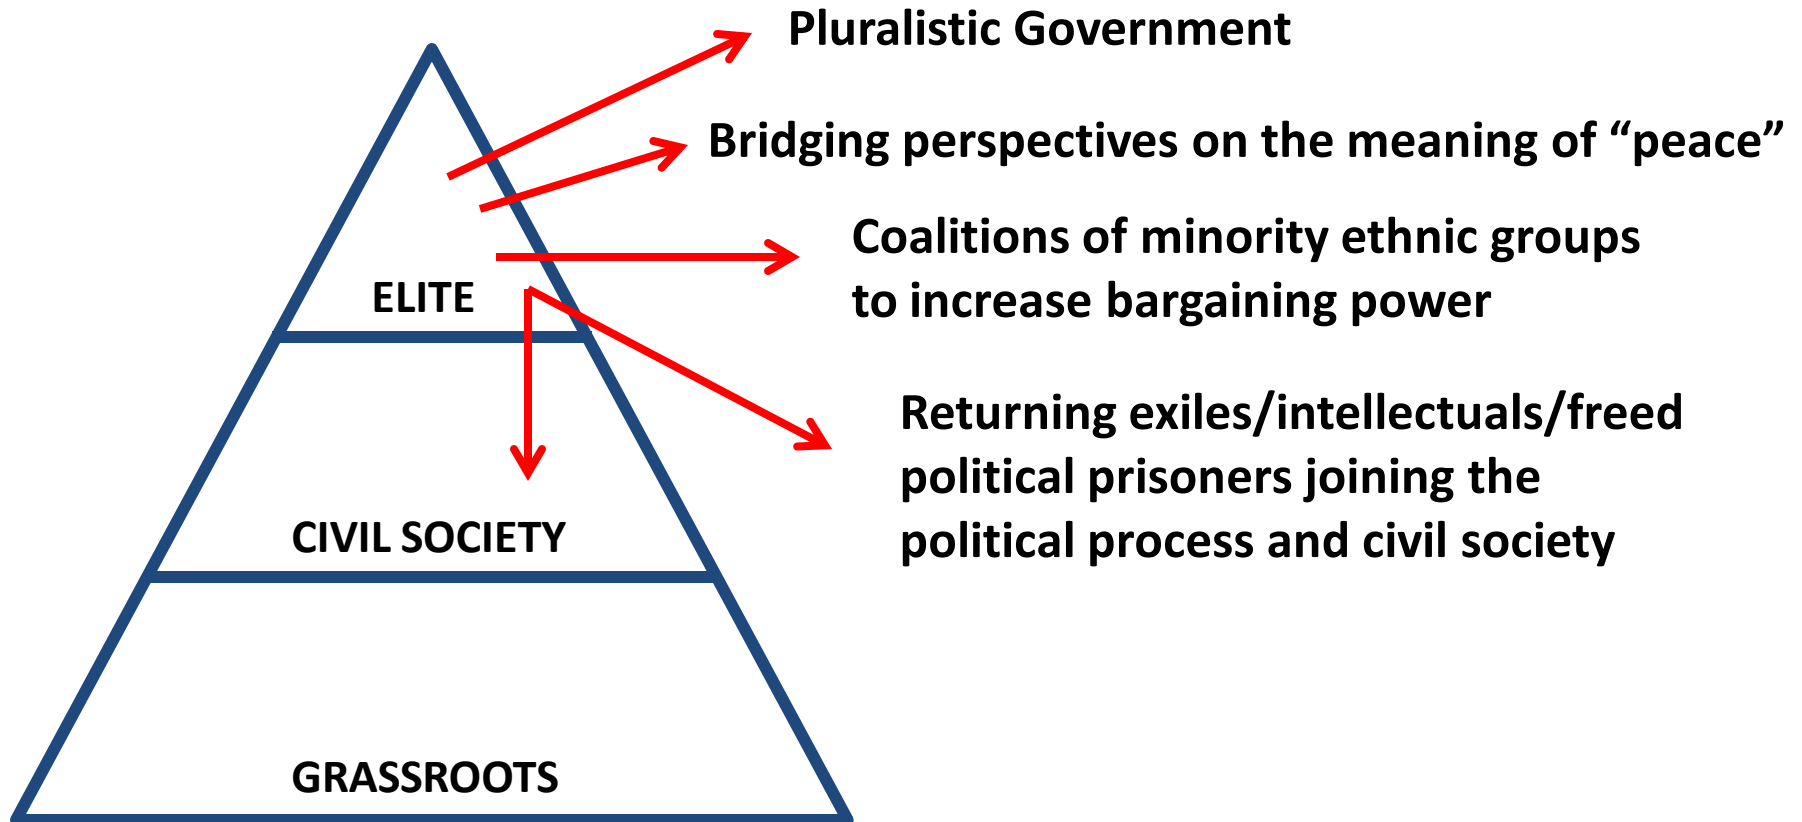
Pluralistic Government

Bridging perspectives on the meaning of “peace”

Coalitions of minority ethnic groups to increase bargaining power

Returning exiles/intellectuals/freed political prisoners joining the political process and civil society

ELITE

CIVIL SOCIETY

GRASSROOTS